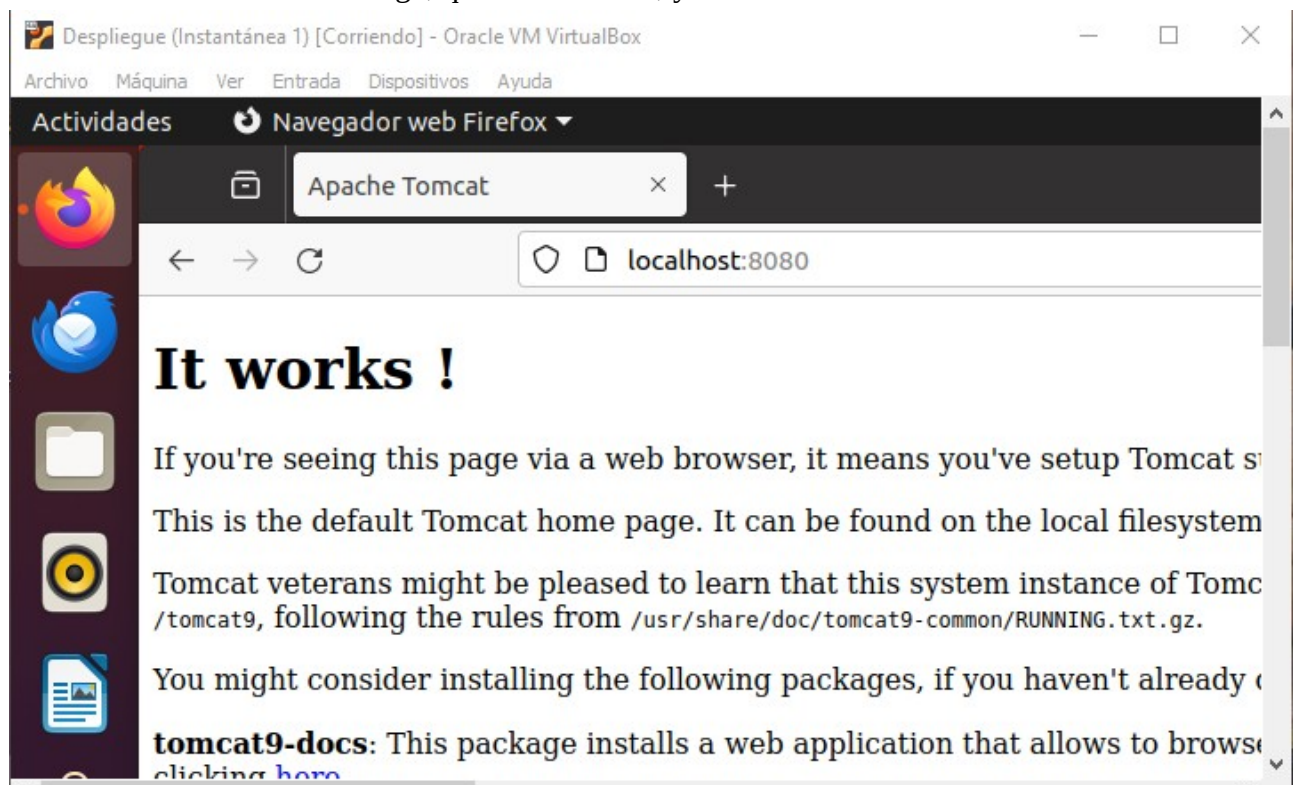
Despliegue (Instantánea 1) [Corriendo] - Oracle VM VirtualBox

Archivo Máquina Ver Entrada Dispositivos Ayuda

Actividades Navegador web Firefox

Apache Tomcat ×

localhost:8080

# It works !

If you're seeing this page via a web browser, it means you've setup Tomcat s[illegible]

This is the default Tomcat home page. It can be found on the local filesystem

Tomcat veterans might be pleased to learn that this system instance of Tomc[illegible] /tomcat9, following the rules from /usr/share/doc/tomcat9-common/RUNNING.txt.gz.

You might consider installing the following packages, if you haven't already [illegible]

**tomcat9-docs**: This package installs a web application that allows to brows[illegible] clicking here